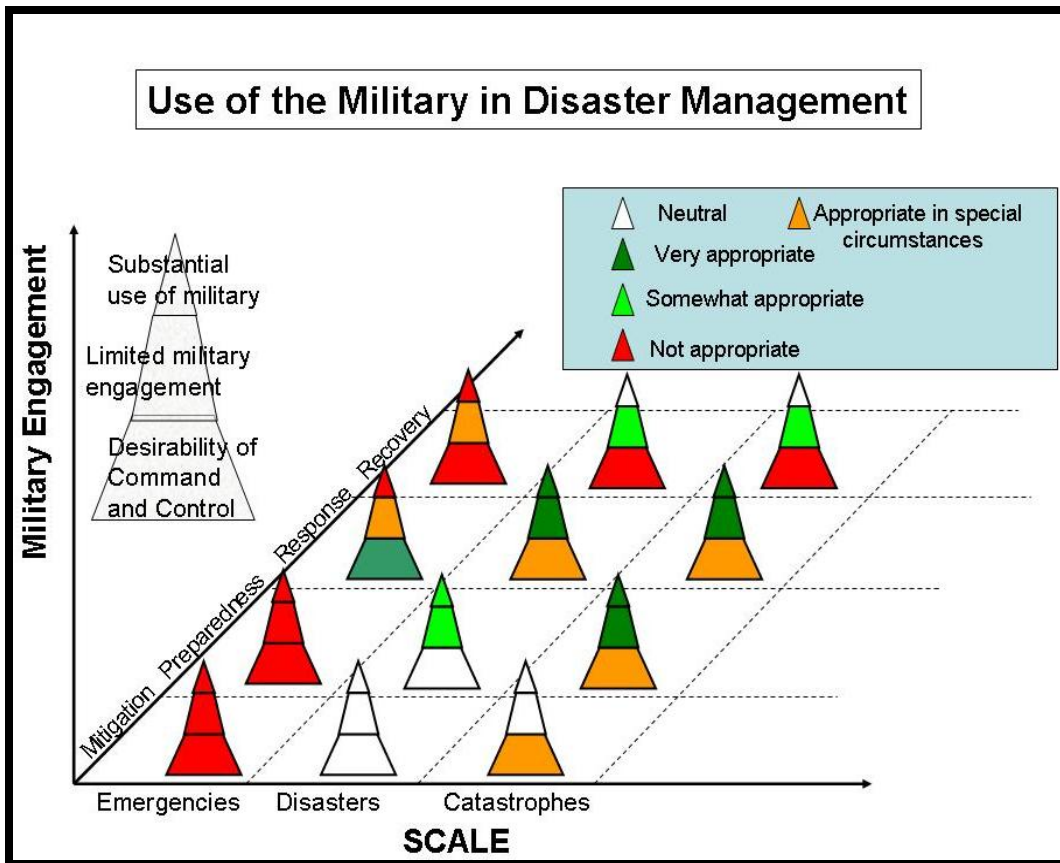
Use of the Military in Disaster Management

Neutral
Appropriate in special circumstances
Very appropriate
Somewhat appropriate
Not appropriate

Military Engagement

Substantial use of military
Limited military engagement
Desirability of Command and Control

Mitigation
Preparedness
Response
Recovery

Emergencies
Disasters
Catastrophes

SCALE